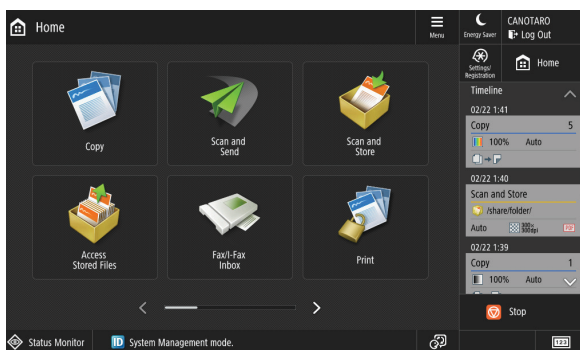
Home

Menu

Energy Saver

CANOTARO

Log Out

Settings/ Registration

Home

Copy

Scan and Send

Scan and Store

Access Stored Files

Fax/I-Fax Inbox

Print

Timeline

02/22 1:41

Copy 5

100% Auto

02/22 1:40

Scan and Store

/share/folder/

Auto 300x300dpi

02/22 1:39

Copy 1

100% Auto

Stop

Status Monitor

System Management mode.